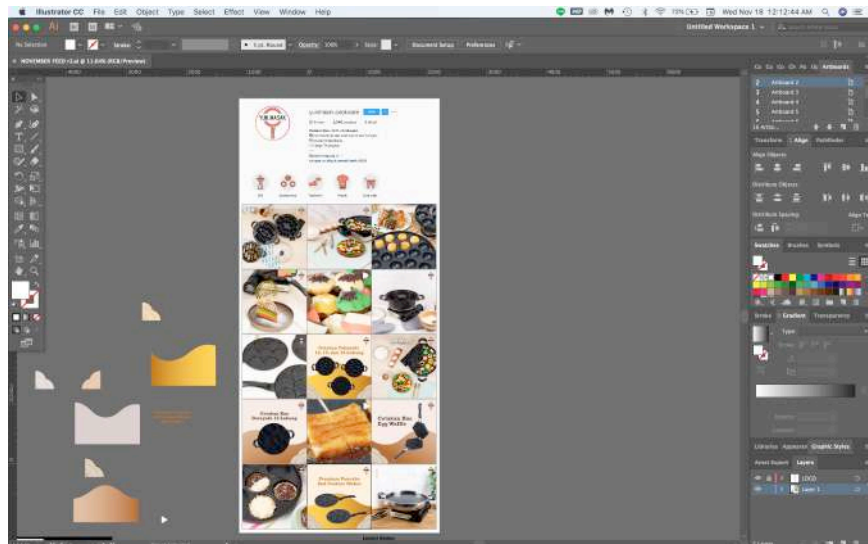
Illustrator CC File Edit Object Type Select Effect View Window Help

Wed Nov 18 12:12:44 AM

Untitled Workspace 1

No Selection

Stroke

5 pt. Round

Opacity

Style

Document Setup

Preferences

NOVEMBER FEED @ 11.64% (RGB/Preview)

Artboards

Artboard 2

Artboard 3

Artboard 4

Artboard 5

Transform

Align

Pathfinder

Align Objects:

Distribute Objects:

Distribute Spacing:

Swatches

Brushes

Symbols

Stroke

Gradient

Transparency

Type

Libraries

Appearance

Graphic Styles

Asset Export

Layers

LOGO

Layer 1

YUE MASAK

Cetakan Pukis Bisa Diputar 12, 15, dan 18 Lubang

Cetakan Kue Serabi 4 Lubang

Cetakan Kue Egg Waffle

Cetakan Pancake dan Kue Cubit Anti Lengket